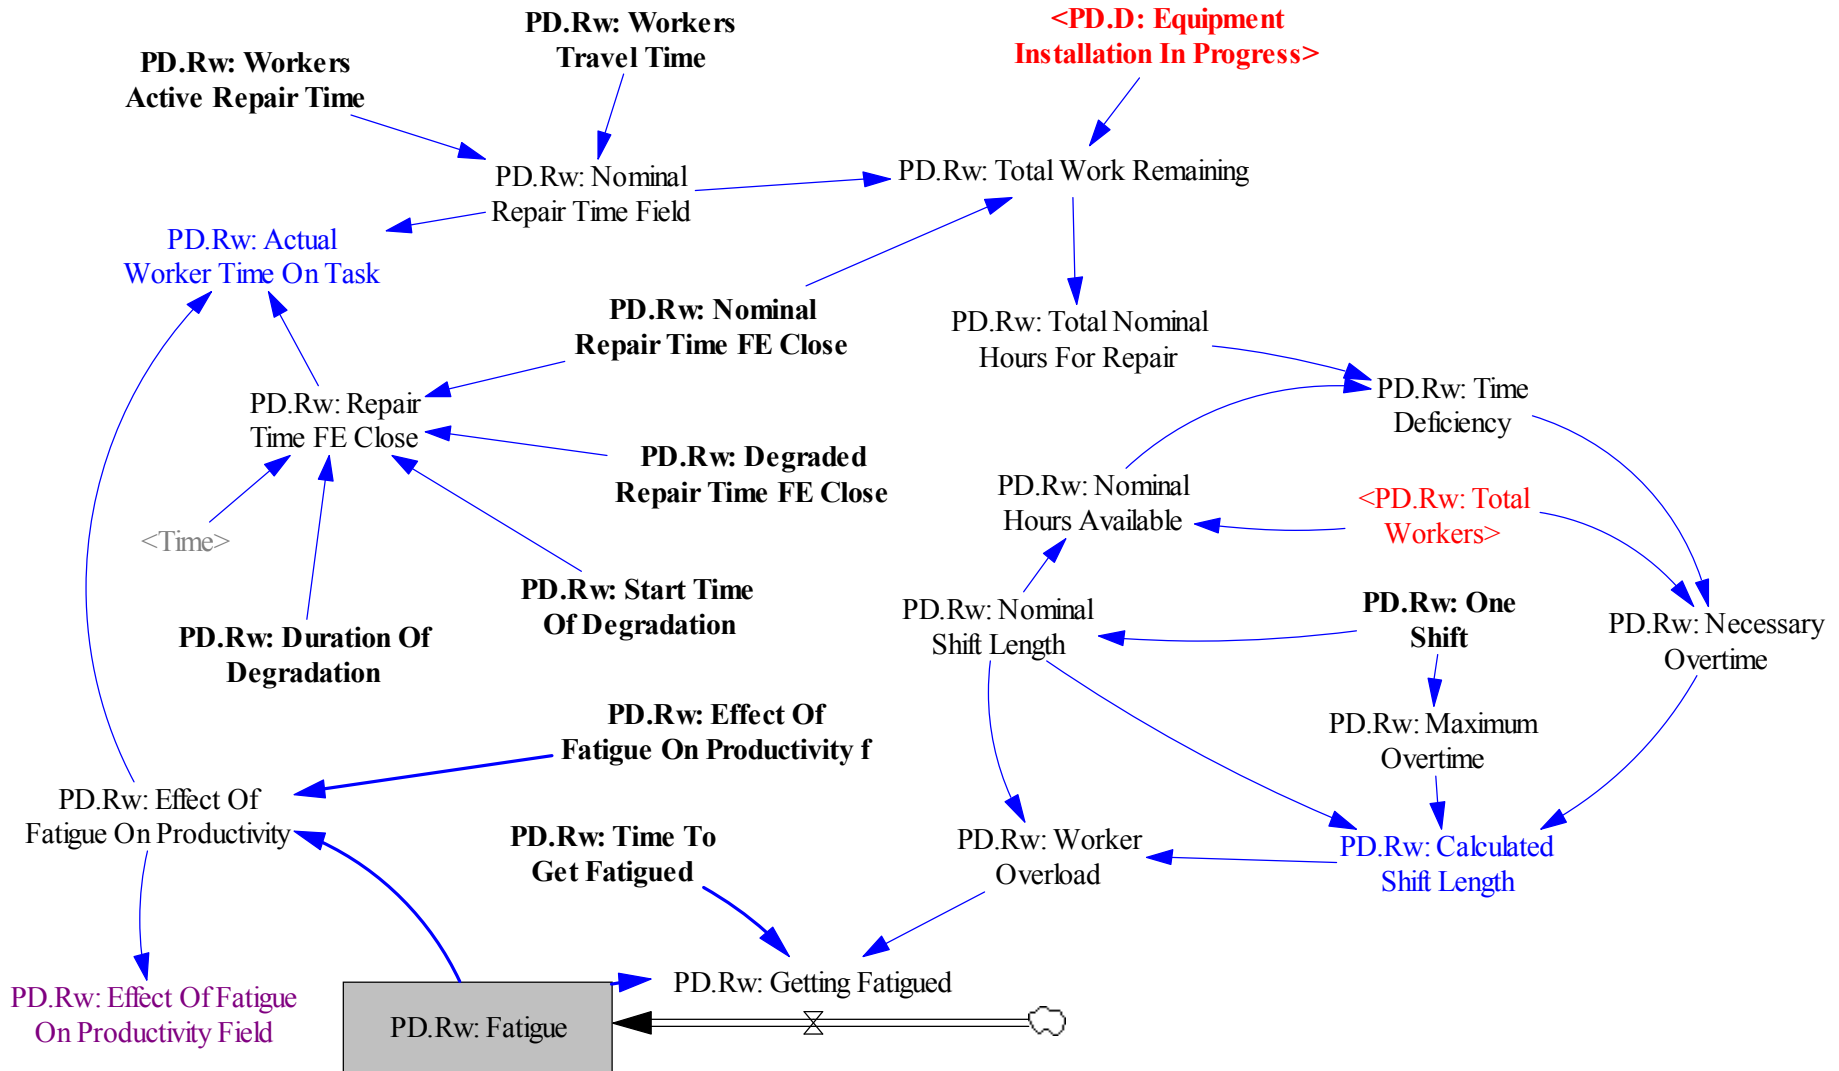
PD.Rw: Workers Travel Time

<PD.D: Equipment Installation In Progress>

PD.Rw: Workers Active Repair Time

PD.Rw: Nominal Repair Time Field

PD.Rw: Total Work Remaining

PD.Rw: Actual Worker Time On Task

PD.Rw: Nominal Repair Time FE Close

PD.Rw: Total Nominal Hours For Repair

PD.Rw: Repair Time FE Close

PD.Rw: Time Deficiency

PD.Rw: Degraded Repair Time FE Close

PD.Rw: Nominal Hours Available

<PD.Rw: Total Workers>

<Time>

PD.Rw: Start Time Of Degradation

PD.Rw: Nominal Shift Length

PD.Rw: One Shift

PD.Rw: Necessary Overtime

PD.Rw: Duration Of Degradation

PD.Rw: Maximum Overtime

PD.Rw: Effect Of Fatigue On Productivity f

PD.Rw: Effect Of Fatigue On Productivity

PD.Rw: Time To Get Fatigued

PD.Rw: Worker Overload

PD.Rw: Calculated Shift Length

PD.Rw: Effect Of Fatigue On Productivity Field

PD.Rw: Getting Fatigued

PD.Rw: Fatigue